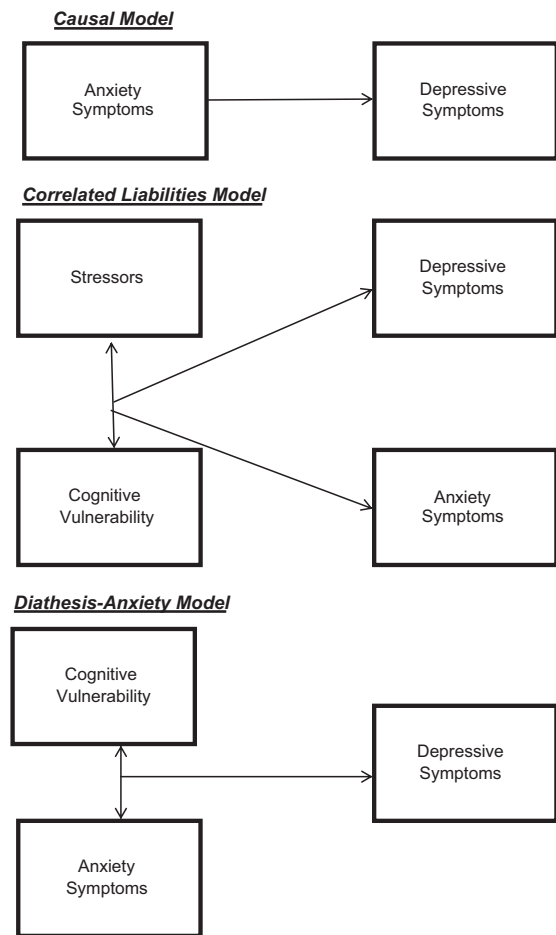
Causal Model

Anxiety Symptoms

Depressive Symptoms

Correlated Liabilities Model

Stressors

Depressive Symptoms

Cognitive Vulnerability

Anxiety Symptoms

Diathesis-Anxiety Model

Cognitive Vulnerability

Depressive Symptoms

Anxiety Symptoms